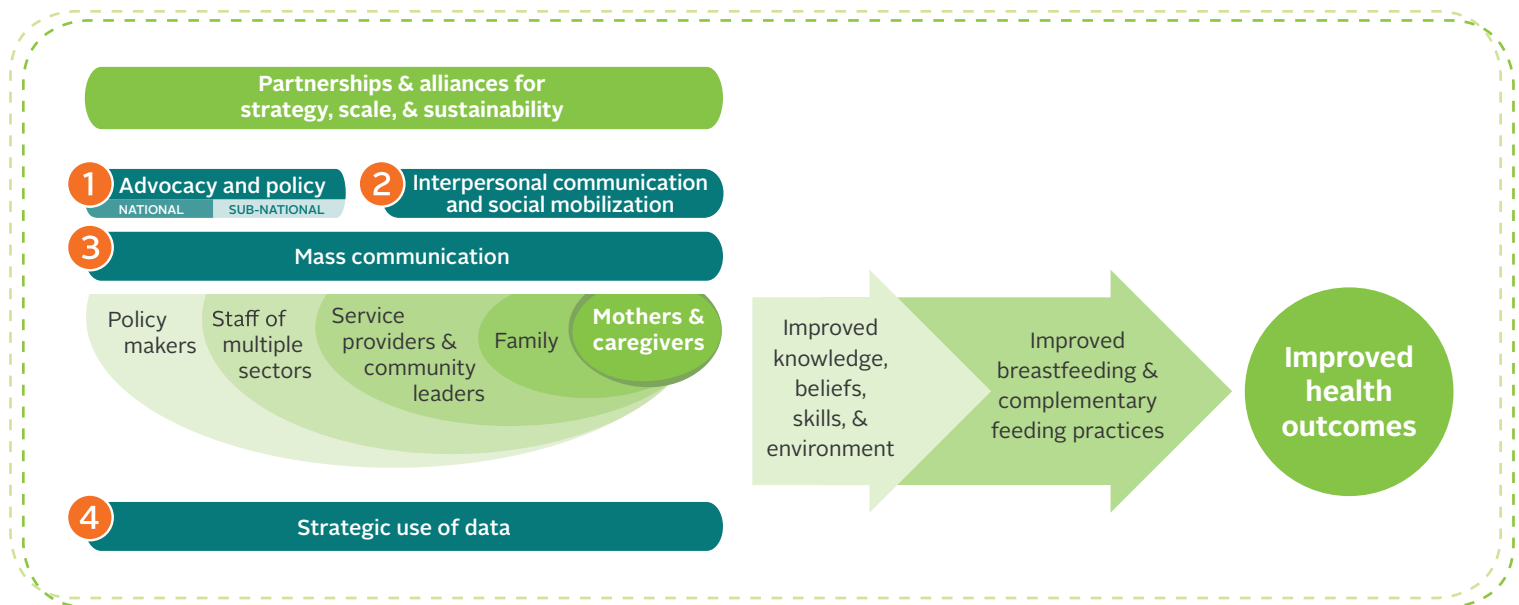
Partnerships & alliances for strategy, scale, & sustainability

1 Advocacy and policy
NATIONAL SUB-NATIONAL

2 Interpersonal communication and social mobilization

3 Mass communication

Policy makers

Staff of multiple sectors

Service providers & community leaders

Family

Mothers & caregivers

4 Strategic use of data

Improved knowledge, beliefs, skills, & environment

Improved breastfeeding & complementary feeding practices

Improved health outcomes